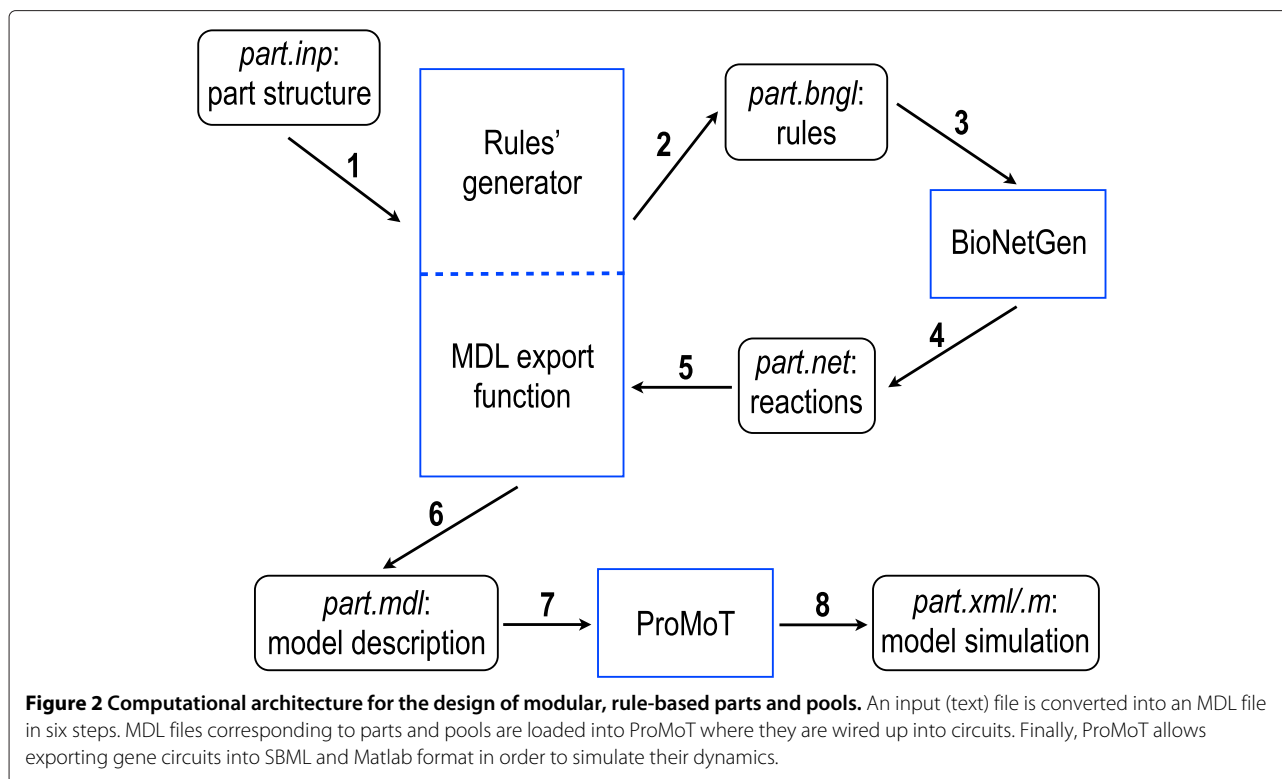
part.inp: part structure

1

Rules' generator

MDL export function

2

part.bngl: rules

3

BioNetGen

4

part.net: reactions

5

6

part.mdl: model description

7

ProMoT

8

part.xml/.m: model simulation

**Figure 2 Computational architecture for the design of modular, rule-based parts and pools.** An input (text) file is converted into an MDL file in six steps. MDL files corresponding to parts and pools are loaded into ProMoT where they are wired up into circuits. Finally, ProMoT allows exporting gene circuits into SBML and Matlab format in order to simulate their dynamics.